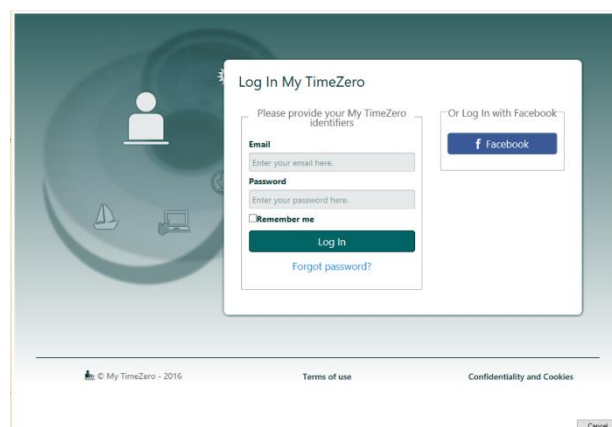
Log In My TimeZero

Please provide your My TimeZero identifiers

Email

Enter your email here.

Password

Enter your password here.

Remember me

Log In

Forgot password?

Or Log In with Facebook

f Facebook

© My TimeZero - 2016

Terms of use

Confidentiality and Cookies

Cancel